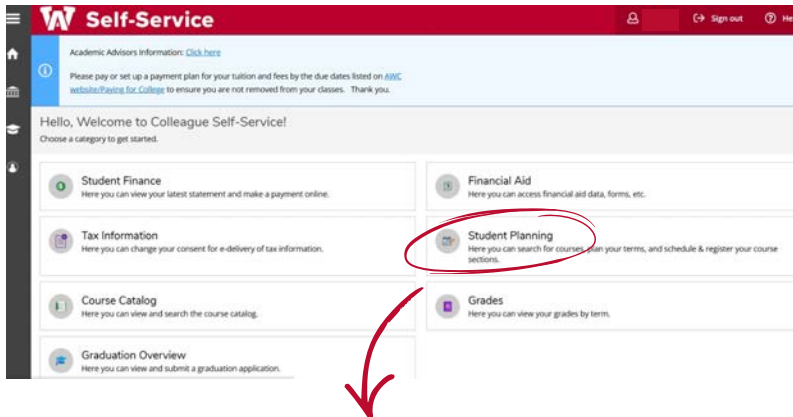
Self-Service

Sign out

He

Academic Advisors Information: Click here

Please pay or set up a payment plan for your tuition and fees by the due dates listed on AWC website/Paying for College to ensure you are not removed from your classes. Thank you.

Hello, Welcome to Colleague Self-Service!

Choose a category to get started.

Student Finance
Here you can view your latest statement and make a payment online.

Financial Aid
Here you can access financial aid data, forms, etc.

Tax Information
Here you can change your consent for e-delivery of tax information.

Student Planning
Here you can search for courses, plan your terms, and schedule & register your course sections.

Course Catalog
Here you can view and search the course catalog.

Grades
Here you can view your grades by term.

Graduation Overview
Here you can view and submit a graduation application.